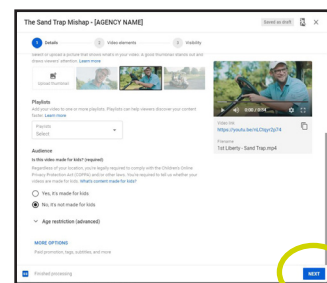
The Sand Trap Mishap - [AGENCY NAME]

Saved as draft

1 Details 2 Video elements 3 Visibility

Select or upload a picture that shows what's in your video. A good thumbnail stands out and draws viewers' attention. Learn more

Upload thumbnail

Playlists

Add your video to one or more playlists. Playlists can help viewers discover your content faster. Learn more

Playlists
Select

Audience

Is this video made for kids? (required)

Regardless of your location, you're legally required to comply with the Children's Online Privacy Protection Act (COPPA) and/or other laws. You're required to tell us whether your videos are made for kids. What's content made for kids?

Yes, it's made for kids

No, it's not made for kids

Age restriction (advanced)

MORE OPTIONS

Paid promotion, tags, subtitles, and more

0:00 / 0:14

Video link
https://youtu.be/nLDsgv2p74

Filename
1st Liberty - Sand Trap.mp4

Finished processing

NEXT